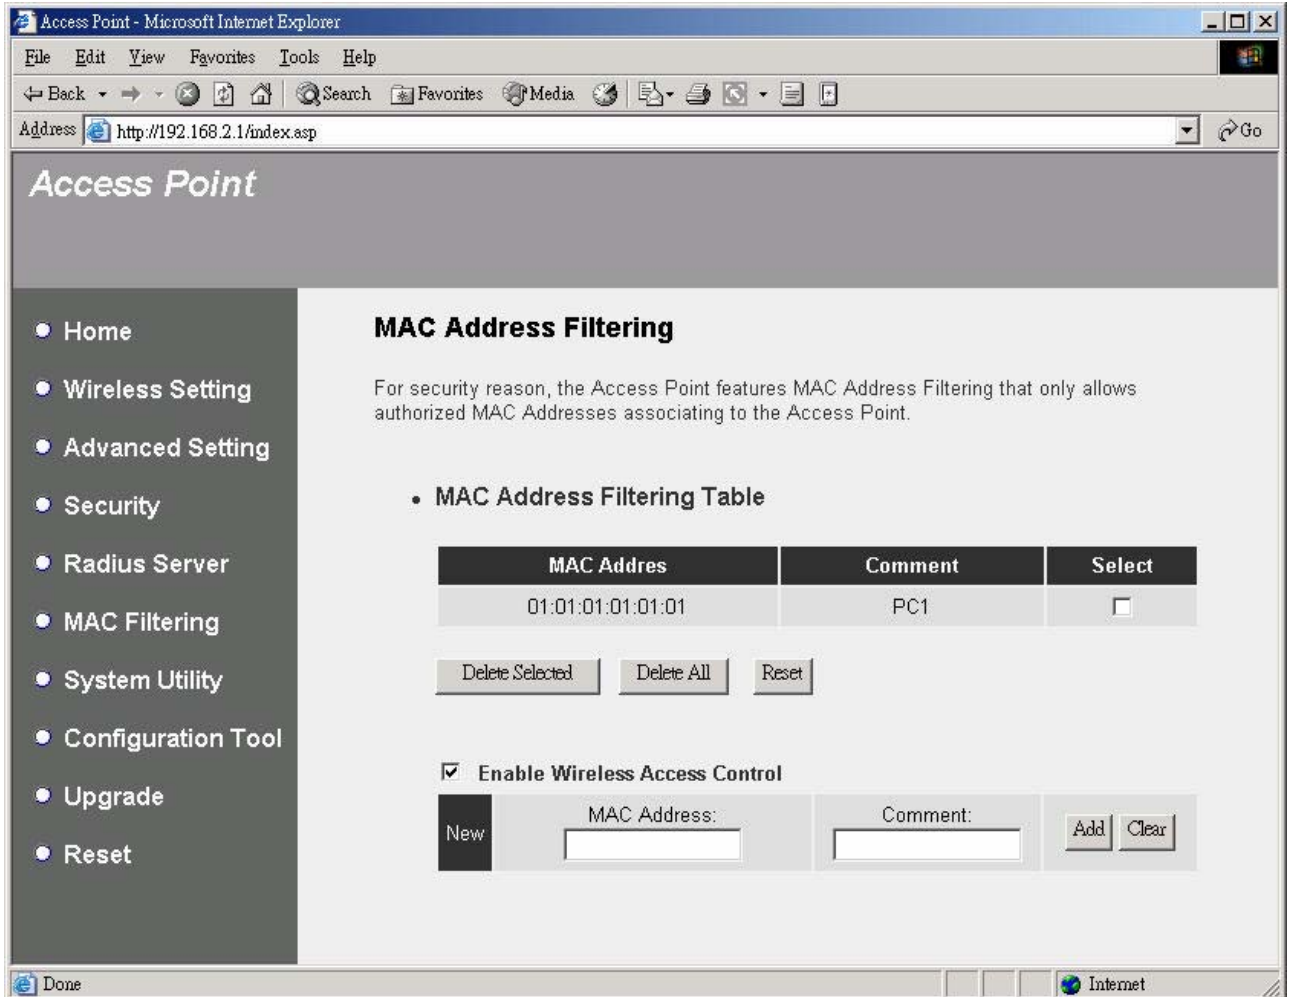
Access Point - Microsoft Internet Explorer

File Edit View Favorites Tools Help

Back Search Favorites Media

Address http://192.168.2.1/index.asp Go

Access Point

Home
Wireless Setting
Advanced Setting
Security
Radius Server
MAC Filtering
System Utility
Configuration Tool
Upgrade
Reset

MAC Address Filtering

For security reason, the Access Point features MAC Address Filtering that only allows authorized MAC Addresses associating to the Access Point.

• MAC Address Filtering Table

| MAC Addres | Comment | Select |
|---|---|---|
| 01:01:01:01:01:01 | PC1 | |

Delete Selected Delete All Reset

Enable Wireless Access Control

New MAC Address: Comment: Add Clear

Done Internet